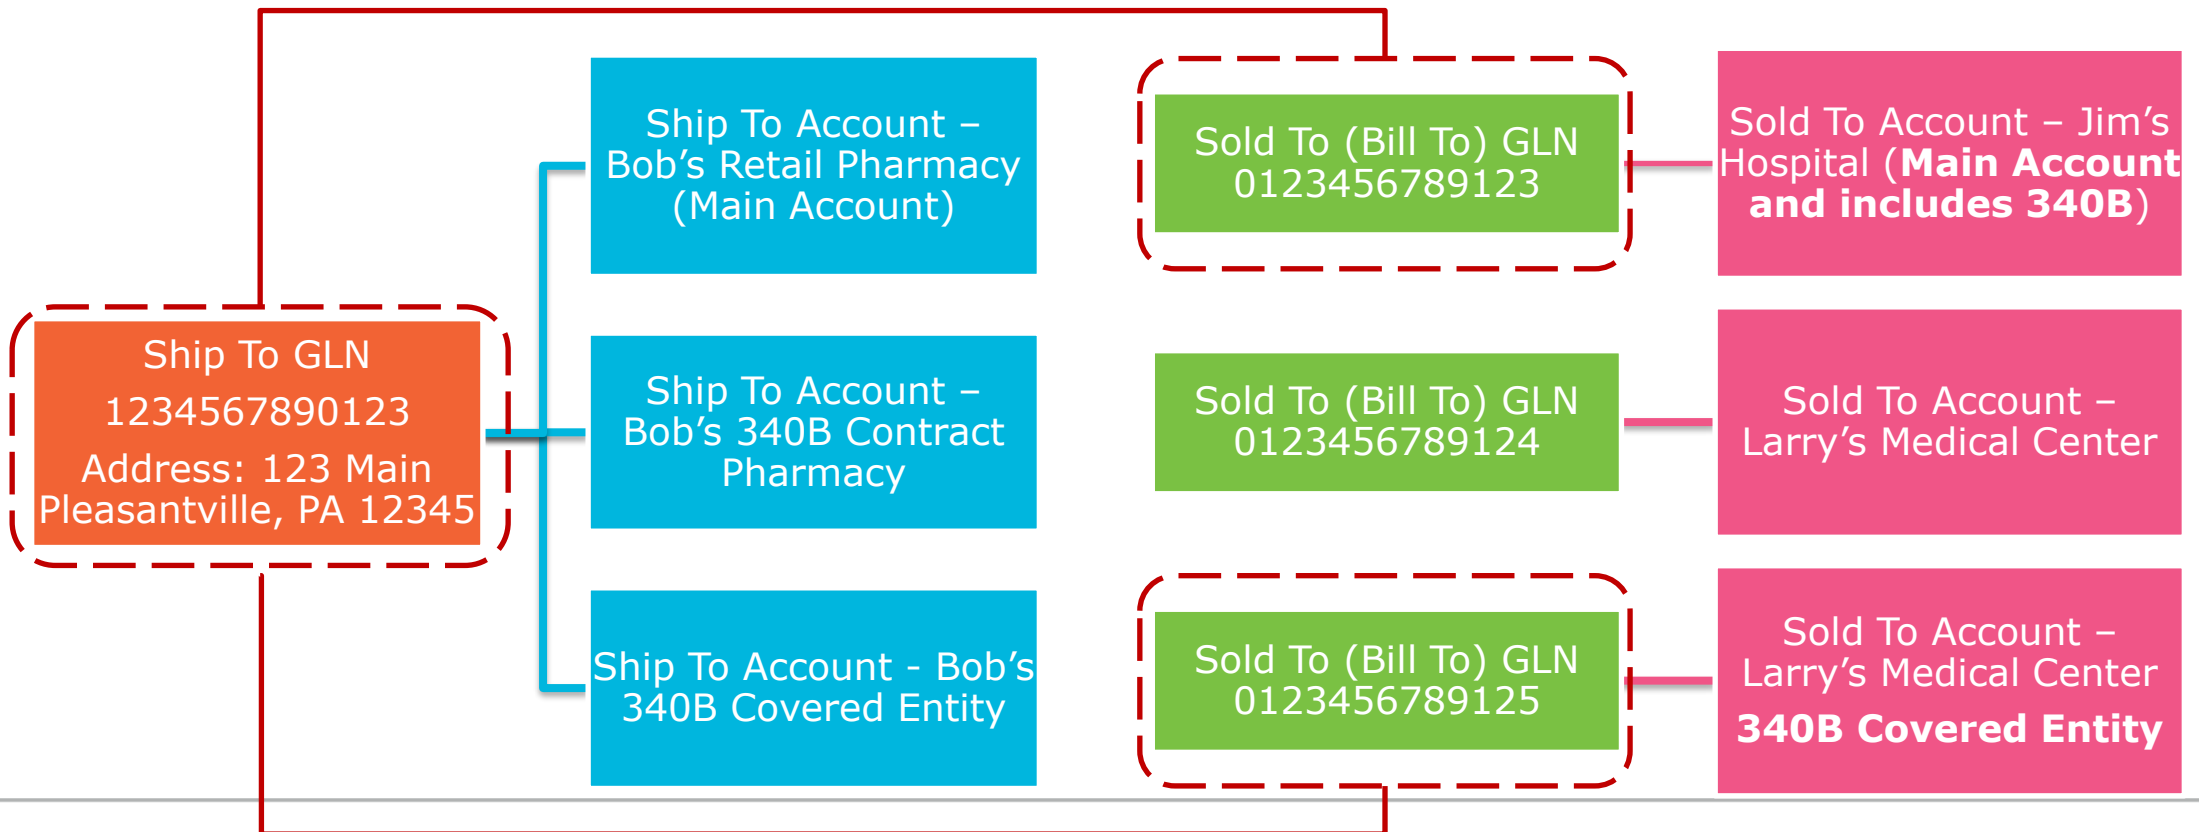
Ship To GLN
1234567890123
Address: 123 Main
Pleasantville, PA 12345

Ship To Account – Bob’s Retail Pharmacy (Main Account)

Ship To Account – Bob’s 340B Contract Pharmacy

Ship To Account - Bob’s 340B Covered Entity

Sold To (Bill To) GLN 0123456789123

Sold To (Bill To) GLN 0123456789124

Sold To (Bill To) GLN 0123456789125

Sold To Account – Jim’s Hospital (**Main Account and includes 340B**)

Sold To Account – Larry’s Medical Center

Sold To Account – Larry’s Medical Center
**340B Covered Entity**